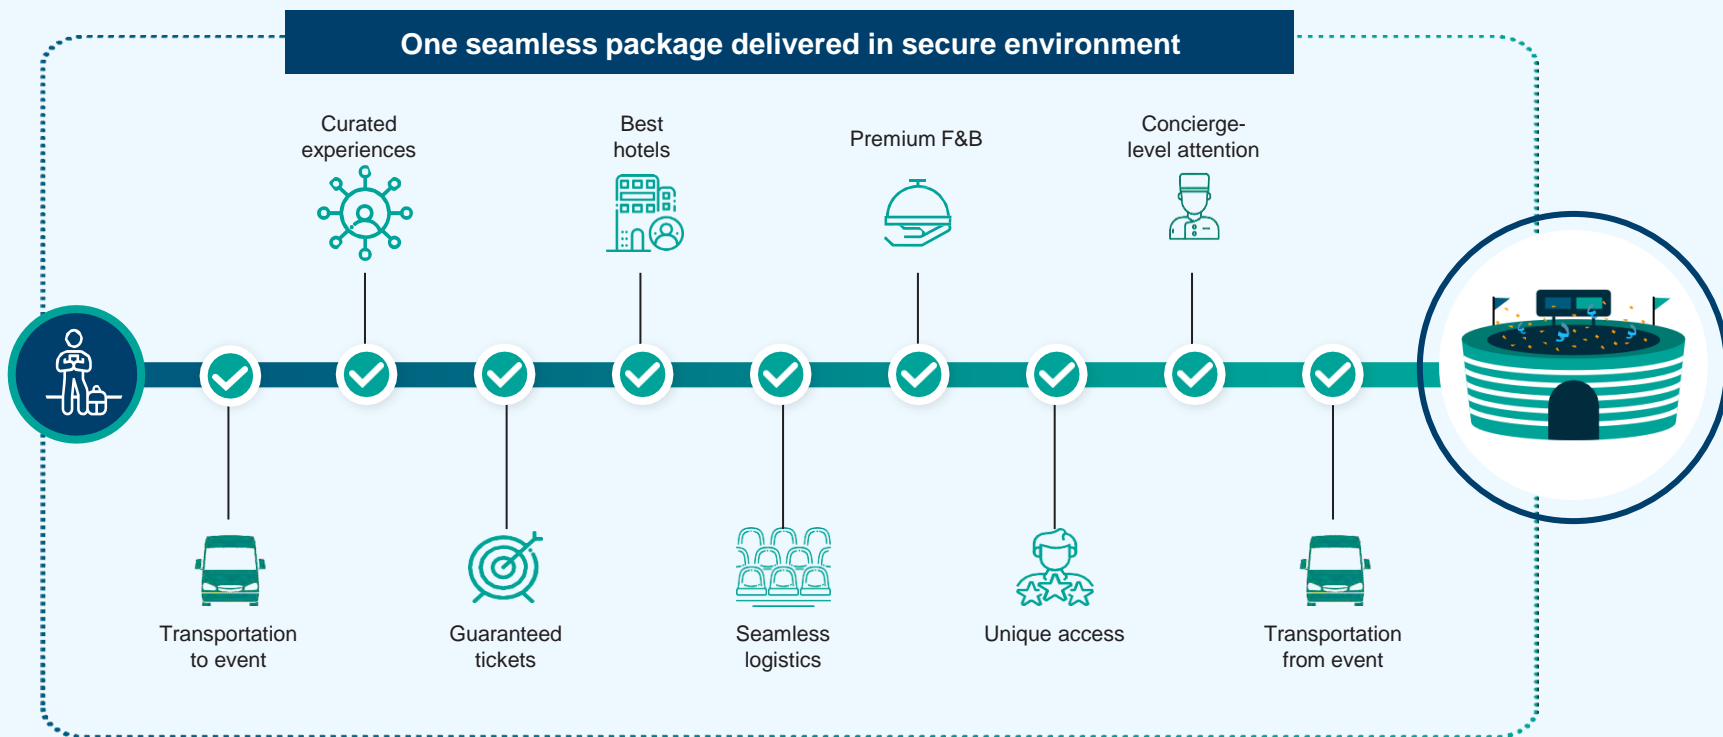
One seamless package delivered in secure environment

Curated experiences

Best hotels

Premium F&B

Concierge-level attention

Transportation to event

Guaranteed tickets

Seamless logistics

Unique access

Transportation from event